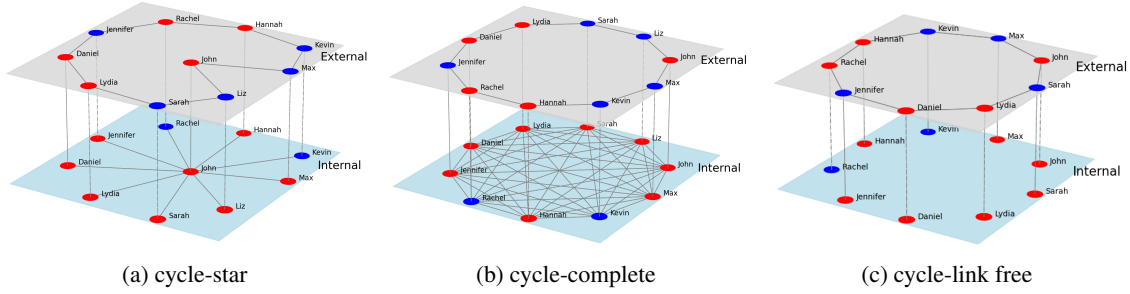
Jennifer Rachel Hannah
Daniel Kevin
External
John Max
Lydia
Liz
Sarah
Rachel
Jennifer Hannah
Kevin
Internal
Daniel
John
Max
Lydia
Sarah Liz

Lydia Sarah
Daniel Liz
John
Jennifer External
Max
Rachel
Hannah Kevin
Lydia Sarah
Daniel Liz
Jennifer John
Internal
Max
Rachel
Hannah Kevin

Kevin
Hannah Max
John
Rachel External
Sarah
Jennifer
Daniel Lydia
Kevin
Hannah Max
John
Rachel Internal
Sarah
Jennifer
Daniel Lydia

(a) cycle-star
(b) cycle-complete
(c) cycle-link free